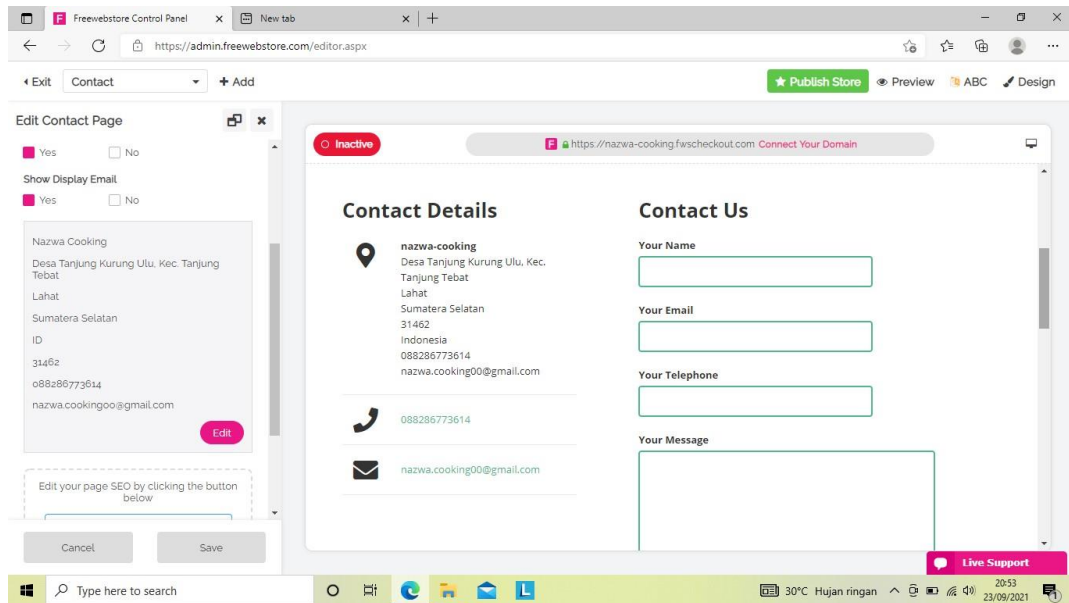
Freewebstore Control Panel × New tab × +

https://admin.freewebstore.com/editor.aspx

‹ Exit Contact + Add

★ Publish Store Preview ABC Design

Edit Contact Page

Yes No

Show Display Email

Yes No

Nazwa Cooking

Desa Tanjung Kurung Ulu, Kec. Tanjung Tebat

Lahat

Sumatera Selatan

ID

31462

088286773614

nazwa.cookingoo@gmail.com

Edit

Edit your page SEO by clicking the button below

Cancel Save

Inactive

https://nazwa-cooking.fwscheckout.com Connect Your Domain

Contact Details

nazwa-cooking
Desa Tanjung Kurung Ulu, Kec. Tanjung Tebat
Lahat
Sumatera Selatan
31462
Indonesia
088286773614
nazwa.cooking00@gmail.com

088286773614

nazwa.cooking00@gmail.com

Contact Us

Your Name

Your Email

Your Telephone

Your Message

Live Support

Type here to search

30°C Hujan ringan 20:53 23/09/2021